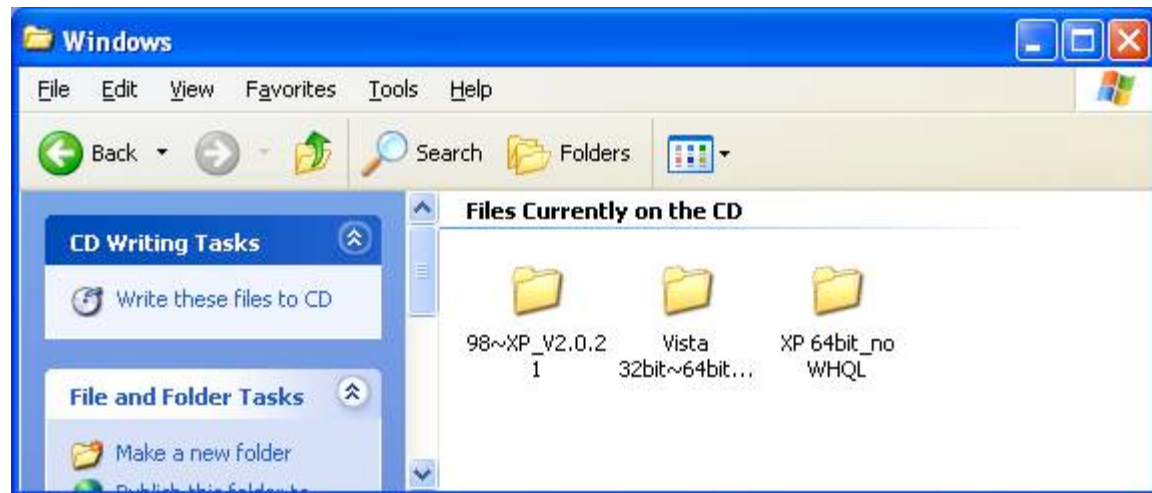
Windows

File Edit View Favorites Tools Help

Back Search Folders

CD Writing Tasks

Write these files to CD

File and Folder Tasks

Make a new folder

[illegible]

Files Currently on the CD

98~XP_V2.0.21

Vista 32bit~64bit...

XP 64bit_no WHQL